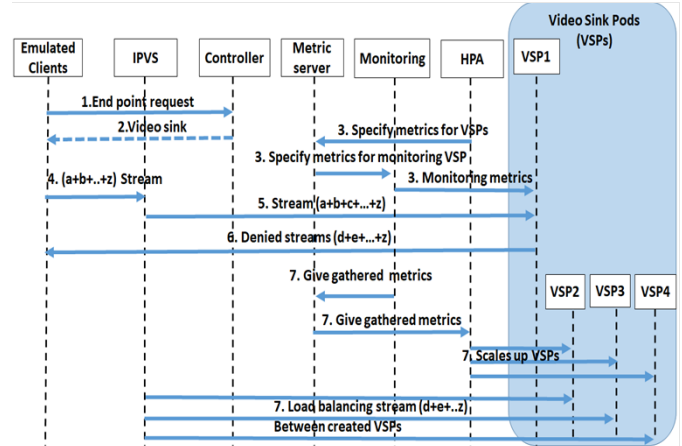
Video Sink Pods (VSPs)

Emulated Clients

IPVS

Controller

Metric server

Monitoring

HPA

VSP1

1.End point request

2.Video sink

3. Specify metrics for VSPs

3. Specify metrics for monitoring VSP

4. (a+b+..+z) Stream

3. Monitoring metrics

5. Stream (a+b+c+...+z)

6. Denied streams (d+e+...+z)

7. Give gathered metrics

VSP2

VSP3

VSP4

7. Give gathered metrics

7. Scales up VSPs

7. Load balancing stream (d+e+..z)

Between created VSPs